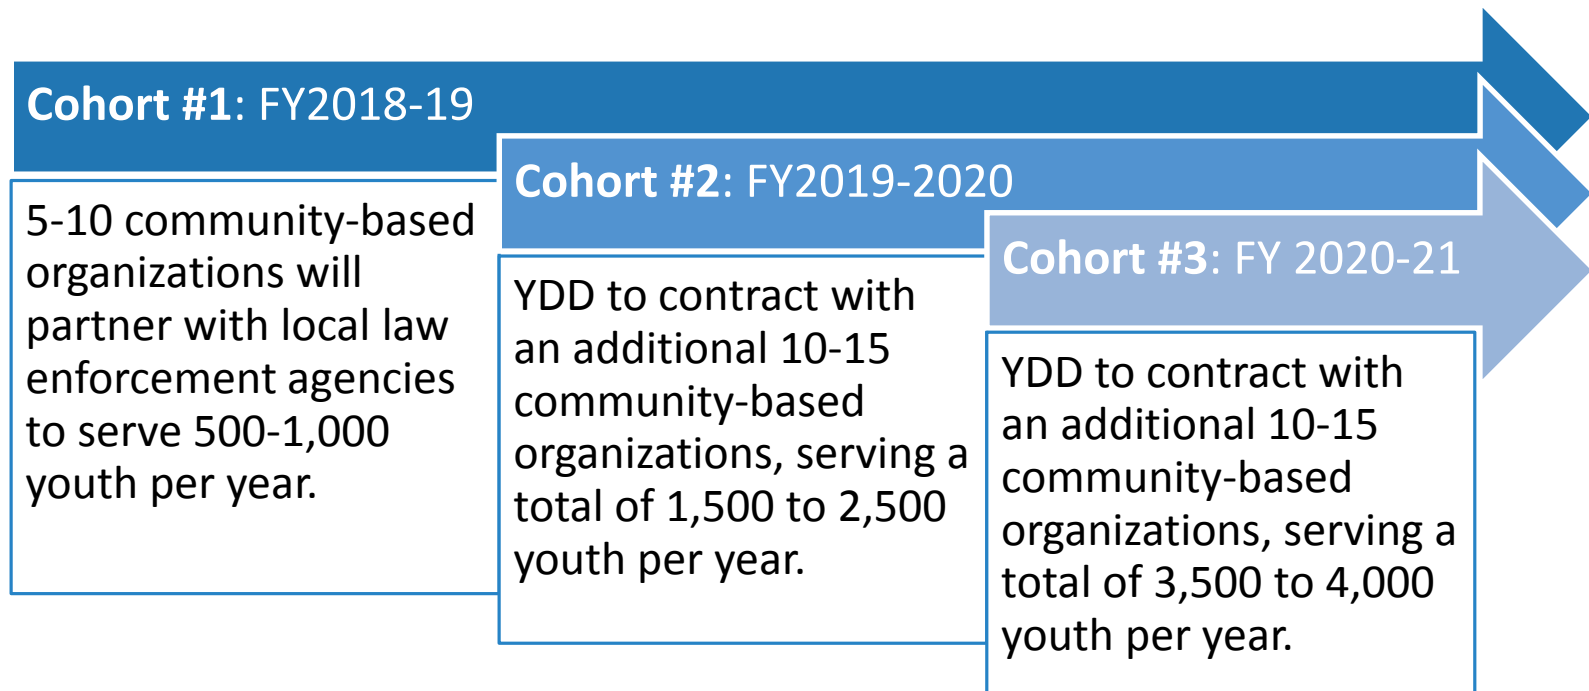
Cohort #1: FY2018-19

5-10 community-based organizations will partner with local law enforcement agencies to serve 500-1,000 youth per year.

Cohort #2: FY2019-2020

YDD to contract with an additional 10-15 community-based organizations, serving a total of 1,500 to 2,500 youth per year.

Cohort #3: FY 2020-21

YDD to contract with an additional 10-15 community-based organizations, serving a total of 3,500 to 4,000 youth per year.